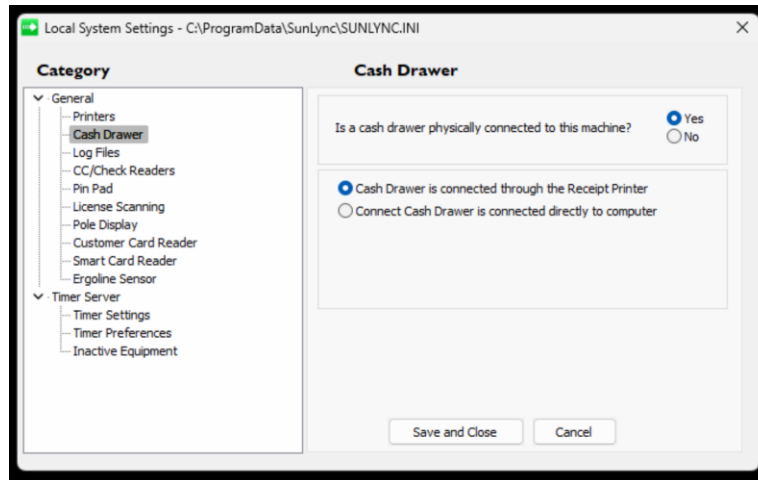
Local System Settings - C:\ProgramData\SunLync\SUNLYNC.INI

Category

General
Printers
Cash Drawer
Log Files
CC/Check Readers
Pin Pad
License Scanning
Pole Display
Customer Card Reader
Smart Card Reader
Ergoline Sensor
Timer Server
Timer Settings
Timer Preferences
Inactive Equipment

Cash Drawer

Is a cash drawer physically connected to this machine?
Yes
No

Cash Drawer is connected through the Receipt Printer
Connect Cash Drawer is connected directly to computer

Save and Close
Cancel